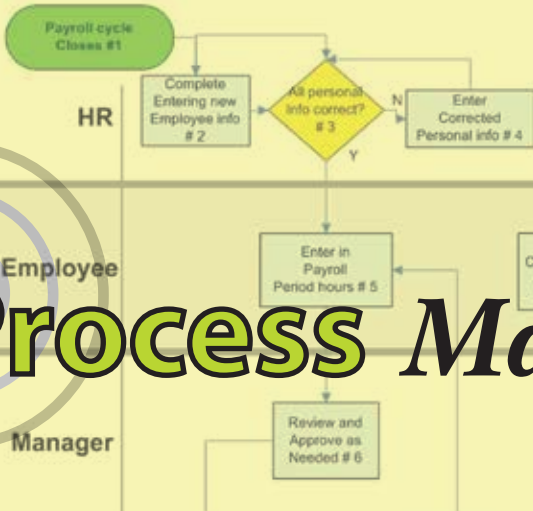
Payroll cycle Closes #1

HR

Complete Entering new Employee info # 2

All personal info correct? # 3

N

Y

Enter Corrected Personal info # 4

Employee

Enter in Payroll Period hours # 5

Process Ma

Manager

Review and Approve as Needed # 6